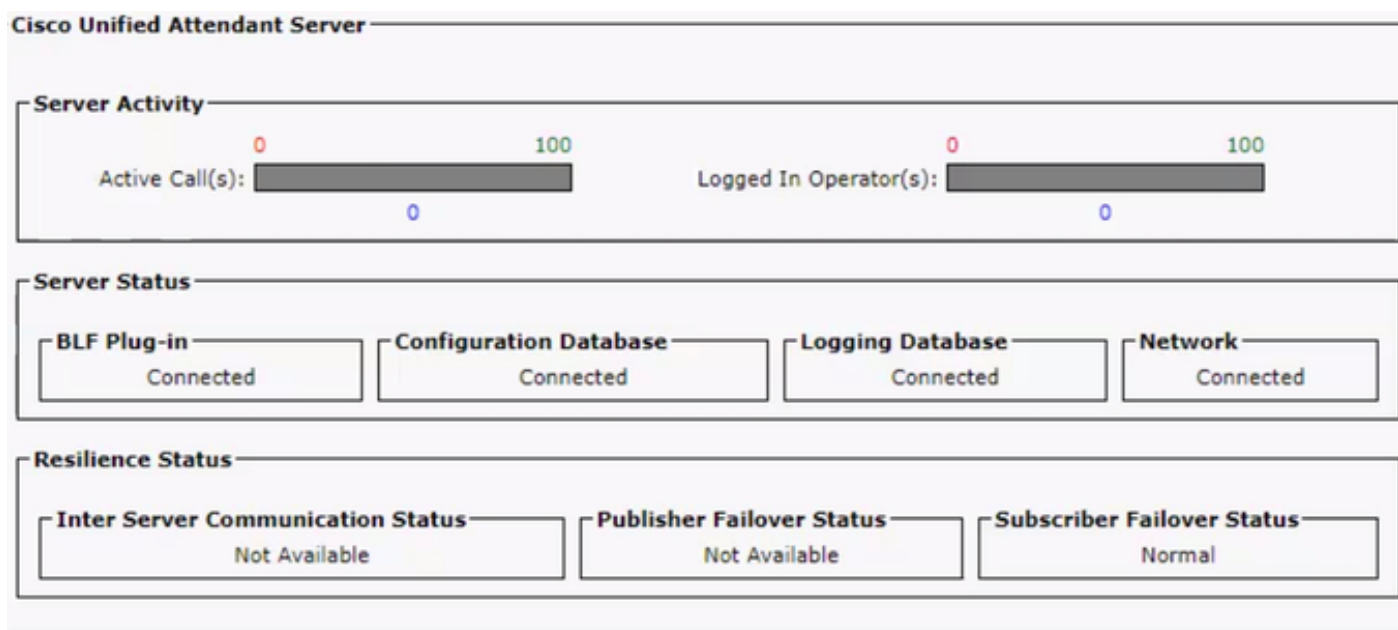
Cisco Unified Attendant Server

Server Activity

0 100
Active Call(s):
0

0 100
Logged In Operator(s):
0

Server Status

BLF Plug-in
Connected

Configuration Database
Connected

Logging Database
Connected

Network
Connected

Resilience Status

Inter Server Communication Status
Not Available

Publisher Failover Status
Not Available

Subscriber Failover Status
Normal